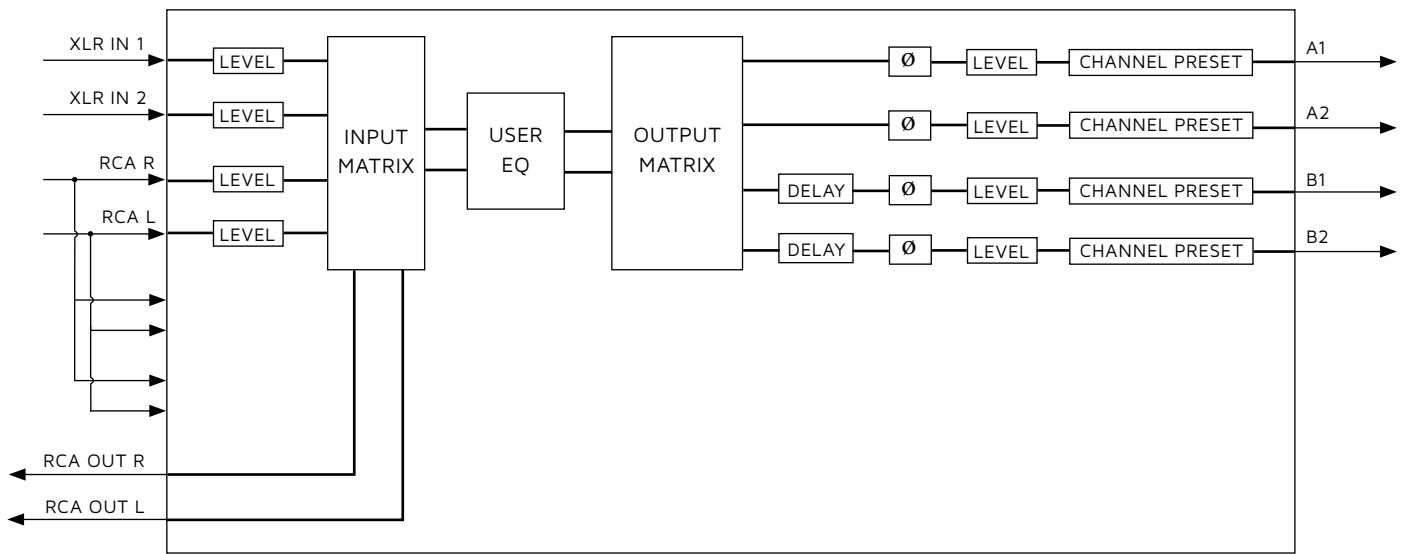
XLR IN 1
XLR IN 2
RCA R
RCA L
LEVEL
LEVEL
LEVEL
LEVEL
INPUT MATRIX
USER EQ
OUTPUT MATRIX
Ø
LEVEL
CHANNEL PRESET
A1
Ø
LEVEL
CHANNEL PRESET
A2
DELAY
Ø
LEVEL
CHANNEL PRESET
B1
DELAY
Ø
LEVEL
CHANNEL PRESET
B2
RCA OUT R
RCA OUT L